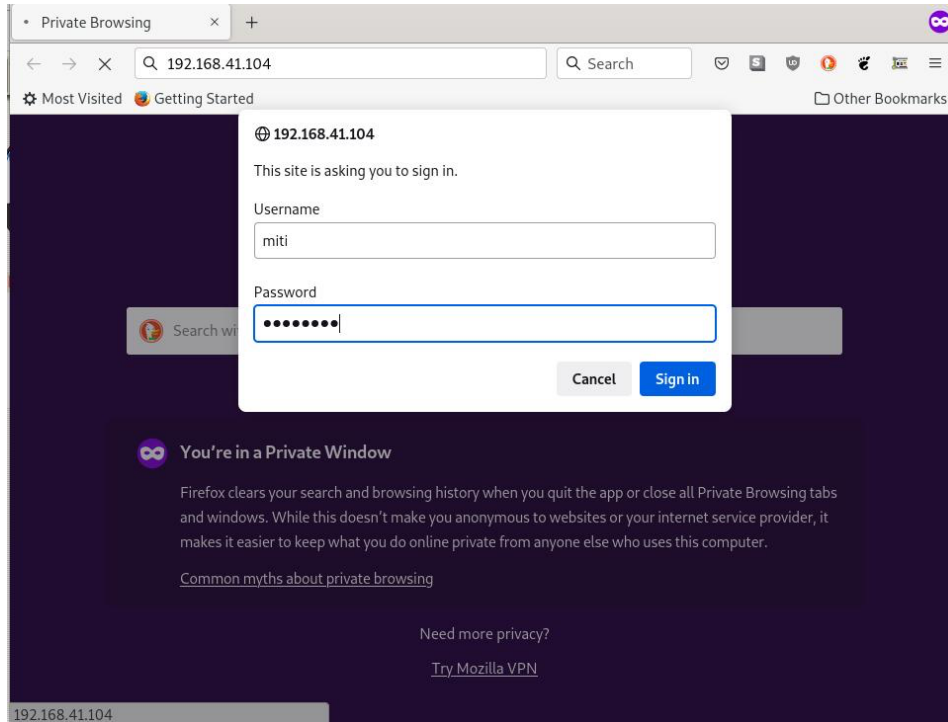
Private Browsing ×
+

192.168.41.104
Search

Most Visited
Getting Started
Other Bookmarks

192.168.41.104
This site is asking you to sign in.
Username
miti
Password
••••••••
Cancel
Sign in

Search wi

You're in a Private Window

Firefox clears your search and browsing history when you quit the app or close all Private Browsing tabs and windows. While this doesn't make you anonymous to websites or your internet service provider, it makes it easier to keep what you do online private from anyone else who uses this computer.

Common myths about private browsing

Need more privacy?

Try Mozilla VPN

192.168.41.104